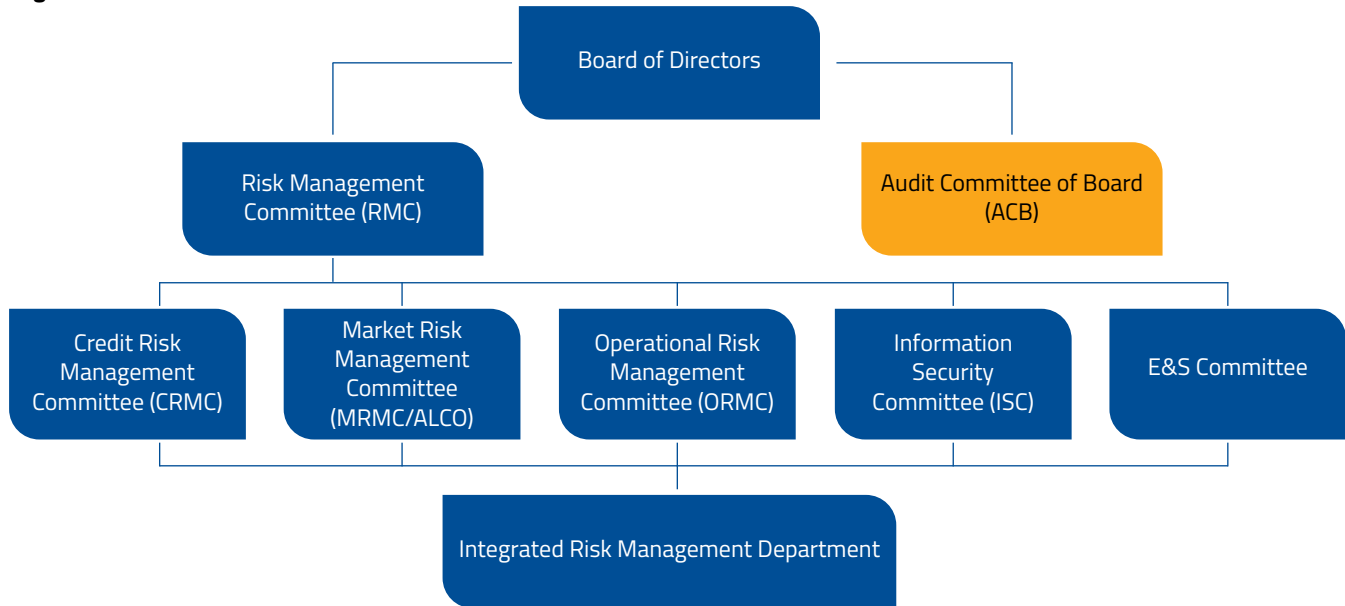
Board of Directors

Risk Management Committee (RMC)

Audit Committee of Board (ACB)

Credit Risk Management Committee (CRMC)

Market Risk Management Committee (MRMC/ALCO)

Operational Risk Management Committee (ORMC)

Information Security Committee (ISC)

E&S Committee

Integrated Risk Management Department